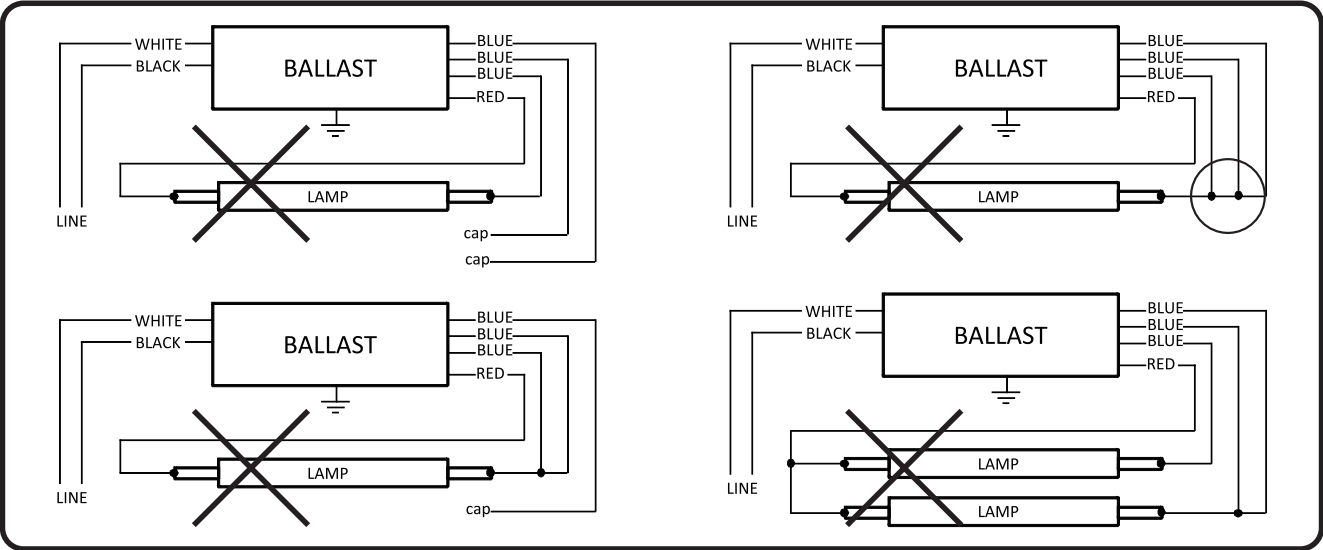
WHITE
BLACK
BALLAST
BLUE
BLUE
BLUE
RED
LAMP
LINE
cap
cap

WHITE
BLACK
BALLAST
BLUE
BLUE
BLUE
RED
LAMP
LINE

WHITE
BLACK
BALLAST
BLUE
BLUE
BLUE
RED
LAMP
LINE
cap

WHITE
BLACK
BALLAST
BLUE
BLUE
BLUE
RED
LAMP
LAMP
LINE